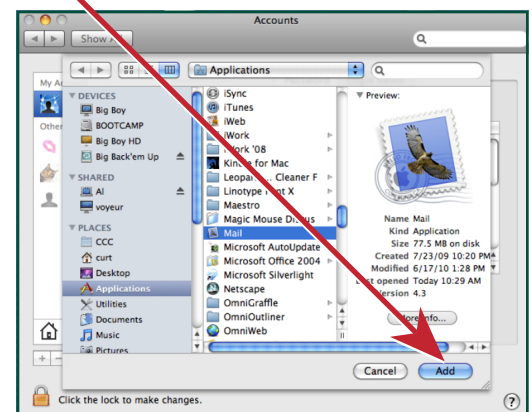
Accounts

Show All

My A

Other

Applications

DEVICES
Big Boy
BOOTCAMP
Big Boy HD
Big Back'em Up
SHARED
Al
voyeur
PLACES
CCC
curt
Desktop
Applications
Utilities
Documents
Music
Pictures

iSync
iTunes
iWeb
iWork
iWork '08
Kin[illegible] for Mac
Leopar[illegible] Cleaner F
Linotype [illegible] X
Maestro
Magic Mouse D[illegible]
Mail
Microsoft AutoUpdate
Microsoft Office 2004
Microsoft Silverlight
Netscape
OmniGraffle
OmniOutliner
OmniWeb

Preview:

Name Mail
Kind Application
Size 77.5 MB on disk
Created 7/23/09 10:20 PM
Modified 6/17/10 1:28 PM
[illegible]st opened Today 10:29 AM
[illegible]ersion 4.3

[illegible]ore Info...

Cancel
Add

Click the lock to make changes.